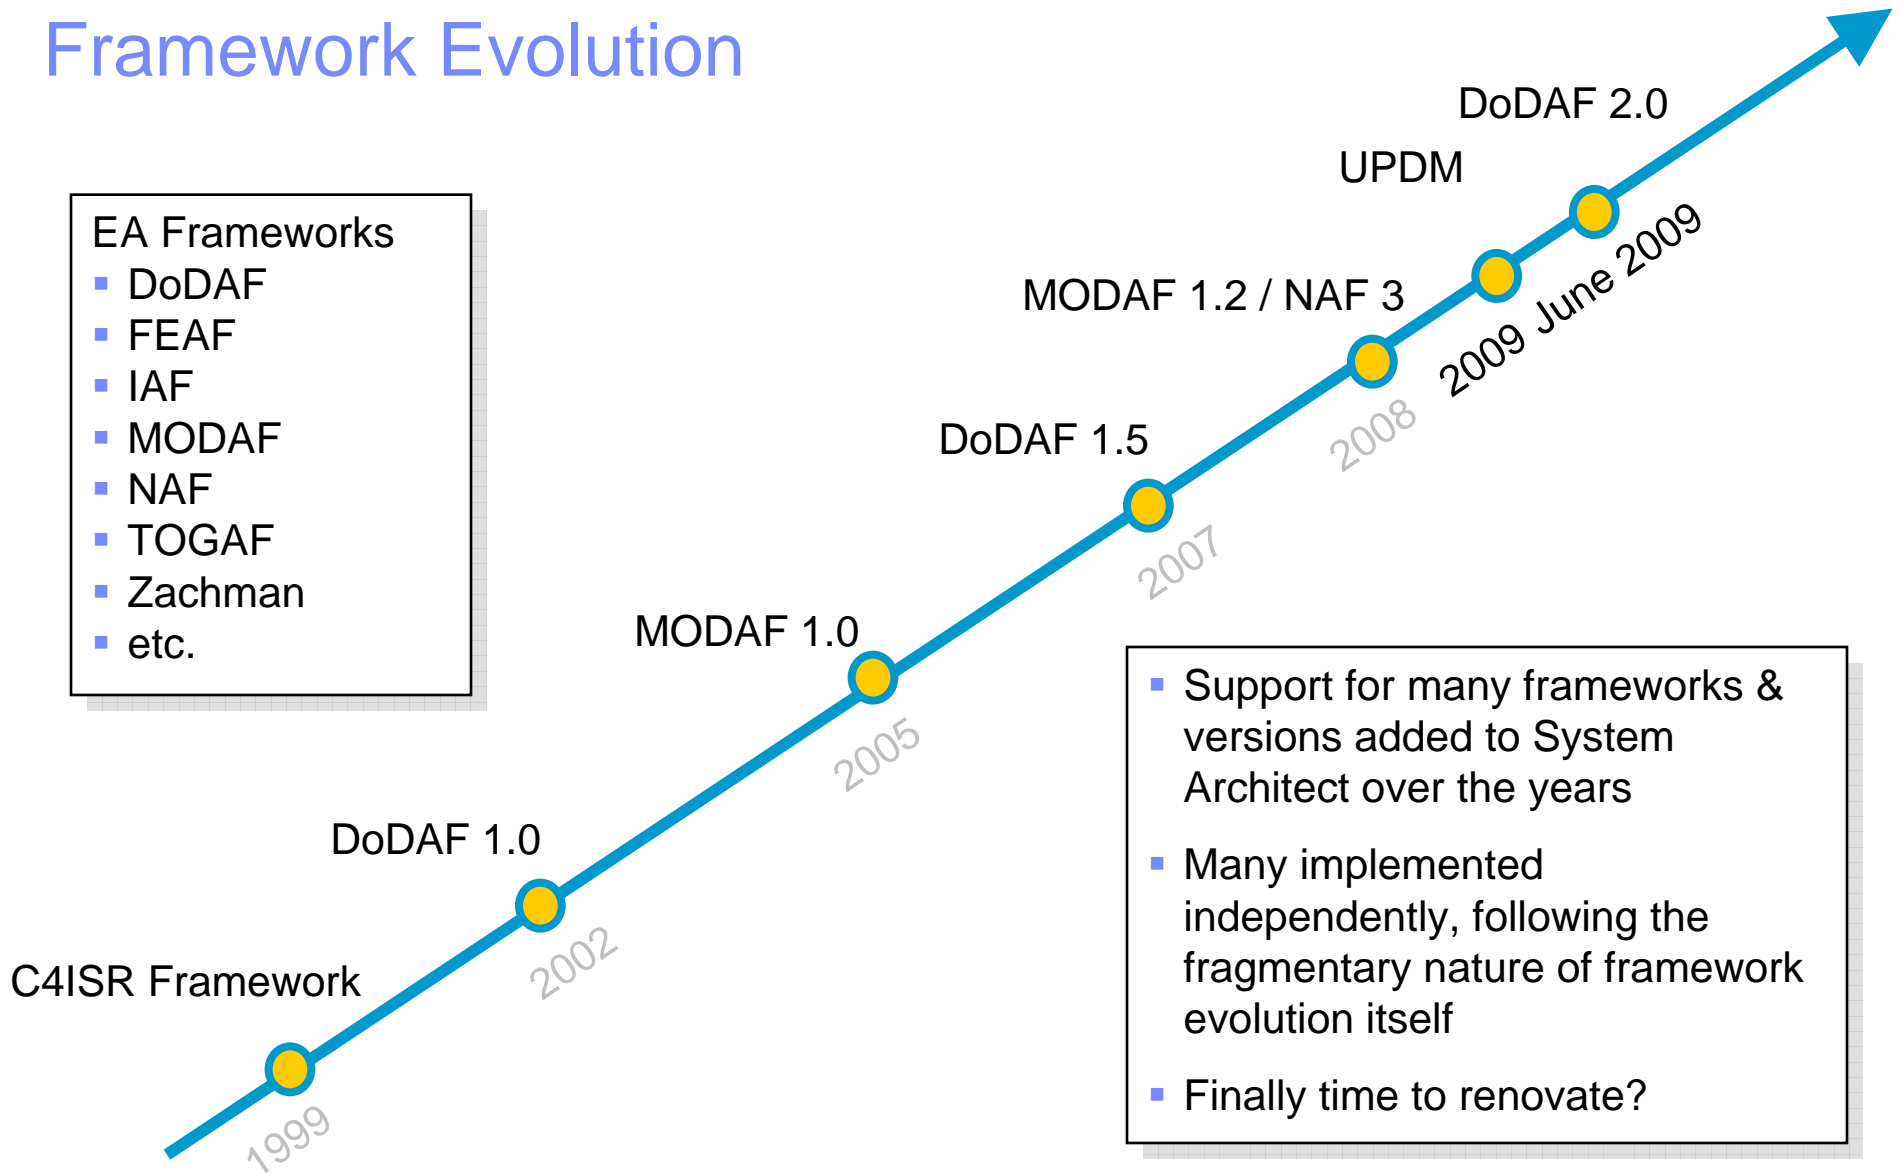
Framework Evolution

EA Frameworks
- DoDAF
- FEAF
- IAF
- MODAF
- NAF
- TOGAF
- Zachman
- etc.

C4ISR Framework
1999
DoDAF 1.0
2002
MODAF 1.0
2005
DoDAF 1.5
2007
MODAF 1.2 / NAF 3
2008
UPDM
2009
DoDAF 2.0
June 2009

- Support for many frameworks & versions added to System Architect over the years
- Many implemented independently, following the fragmentary nature of framework evolution itself
- Finally time to renovate?